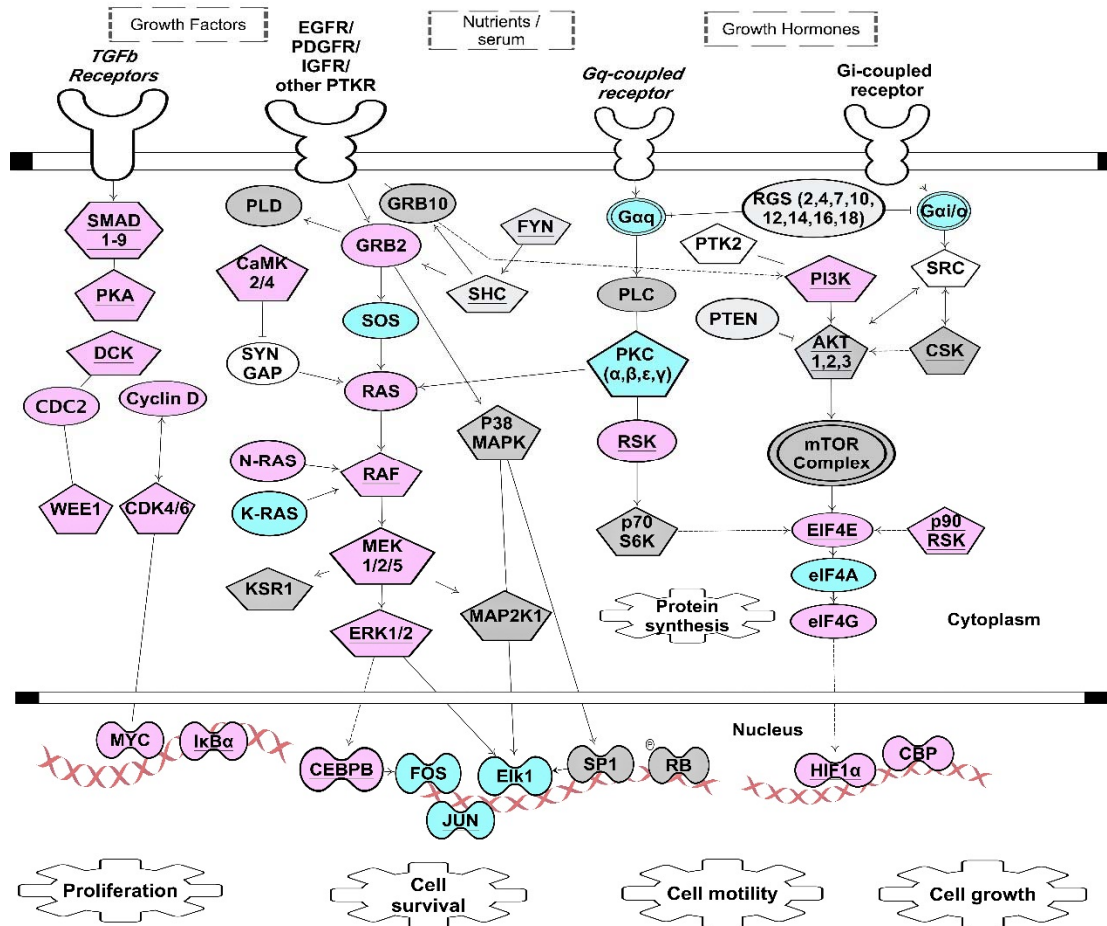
Growth Factors

TGFb Receptors

EGFR/ PDGFR/ IGFR/ other PTKR

Nutrients / serum

Gq-coupled receptor

Growth Hormones

Gi-coupled receptor

SMAD 1-9

PKA

DCK

CDC2

Cyclin D

WEE1

CDK4/6

PLD

CaMK 2/4

SYN GAP

GRB10

GRB2

SOS

FYN

SHC

RAS

N-RAS

K-RAS

RAF

MEK 1/2/5

KSR1

ERK1/2

P38 MAPK

MAP2K1

Gαq

PLC

PKC (α,β,ε,γ)

RSK

p70 S6K

RGS (2,4,7,10, 12,14,16,18)

Gαi/o

PTK2

PI3K

SRC

PTEN

AKT 1,2,3

CSK

mTOR Complex

EIF4E

p90 RSK

eIF4A

eIF4G

Protein synthesis

Cytoplasm

Nucleus

MYC

IκBα

CEBPB

FOS

Elk1

JUN

SP1

P

RB

HIF1α

CBP

Proliferation

Cell survival

Cell motility

Cell growth